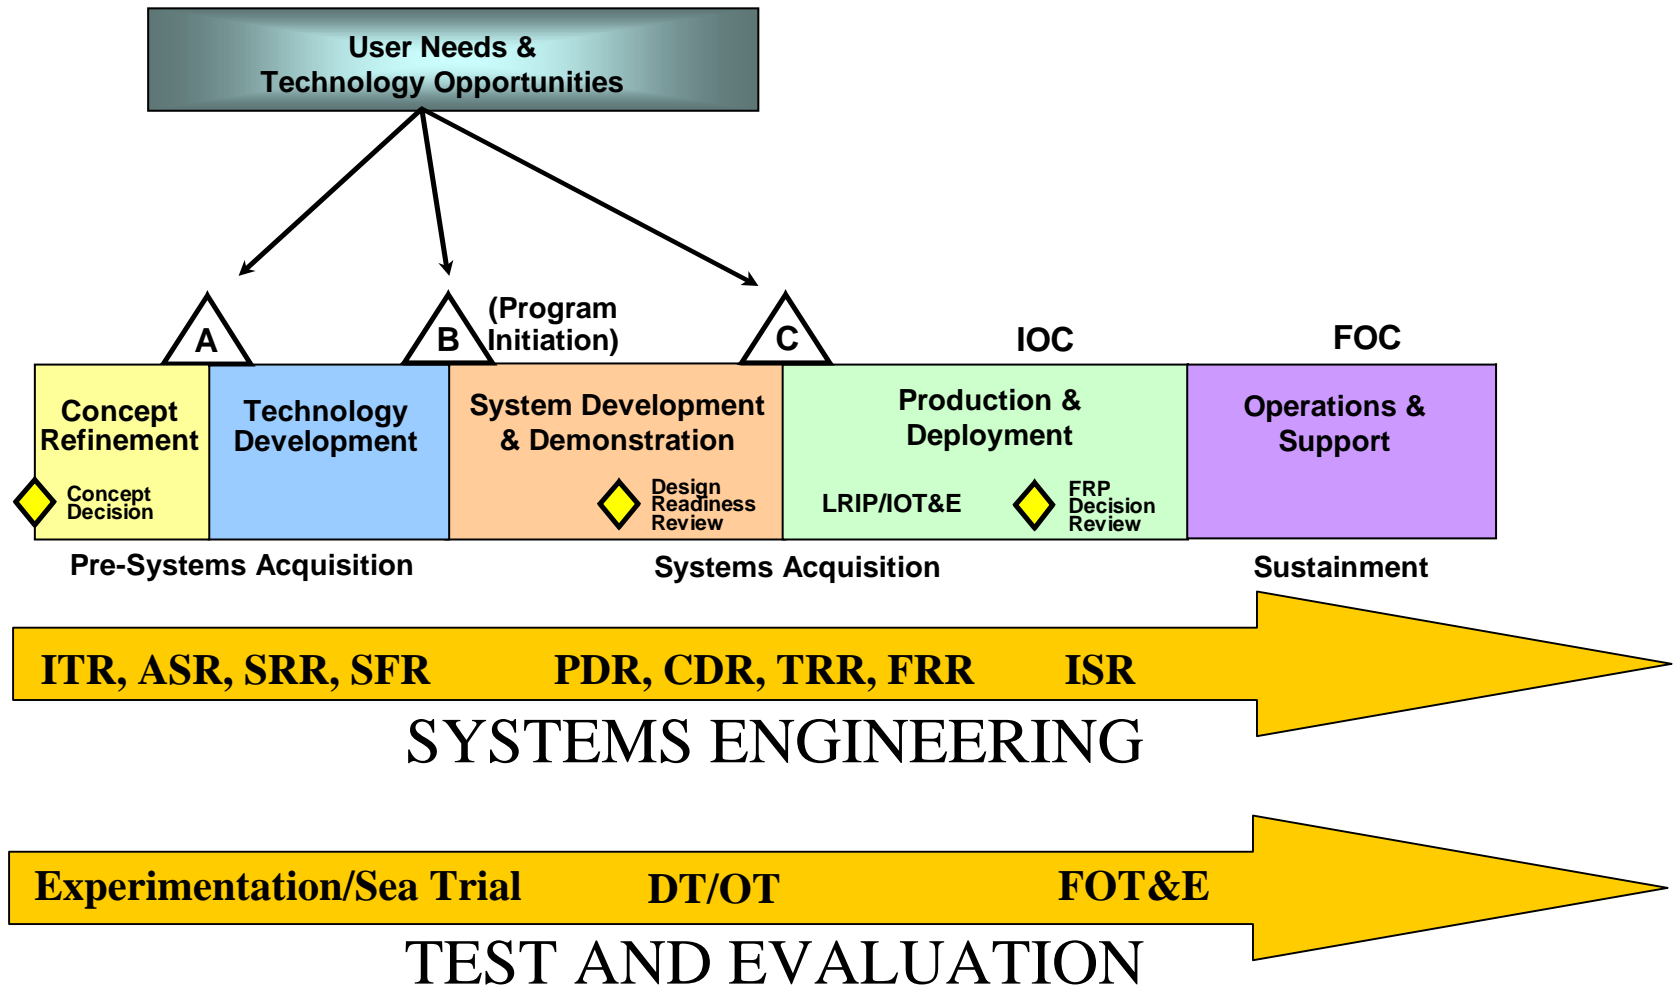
User Needs & Technology Opportunities

A

B

(Program Initiation)

C

IOC

FOC

Concept Refinement

Concept Decision

Technology Development

System Development & Demonstration

Design Readiness Review

Production & Deployment

LRIP/IOT&E

FRP Decision Review

Operations & Support

Pre-Systems Acquisition

Systems Acquisition

Sustainment

ITR, ASR, SRR, SFR PDR, CDR, TRR, FRR ISR

SYSTEMS ENGINEERING

Experimentation/Sea Trial DT/OT FOT&E

TEST AND EVALUATION